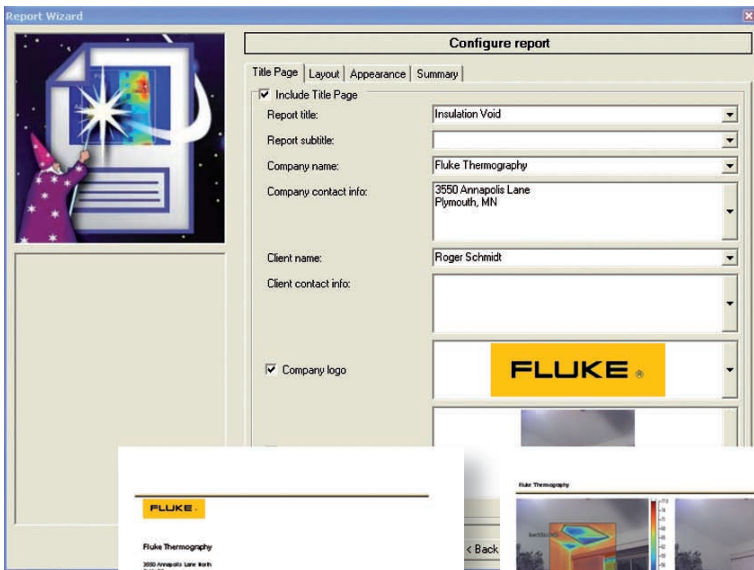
Report Wizard

Configure report

Title Page | Layout | Appearance | Summary

Include Title Page

Report title: Insulation Void

Report subtitle:

Company name: Fluke Thermography

Company contact info: 3550 Annapolis Lane
Plymouth, MN

Client name: Roger Schmidt

Client contact info:

Company logo

FLUKE®

< Back

FLUKE

Fluke Thermography

3550 Annapolis Lane North

Fluke Thermography